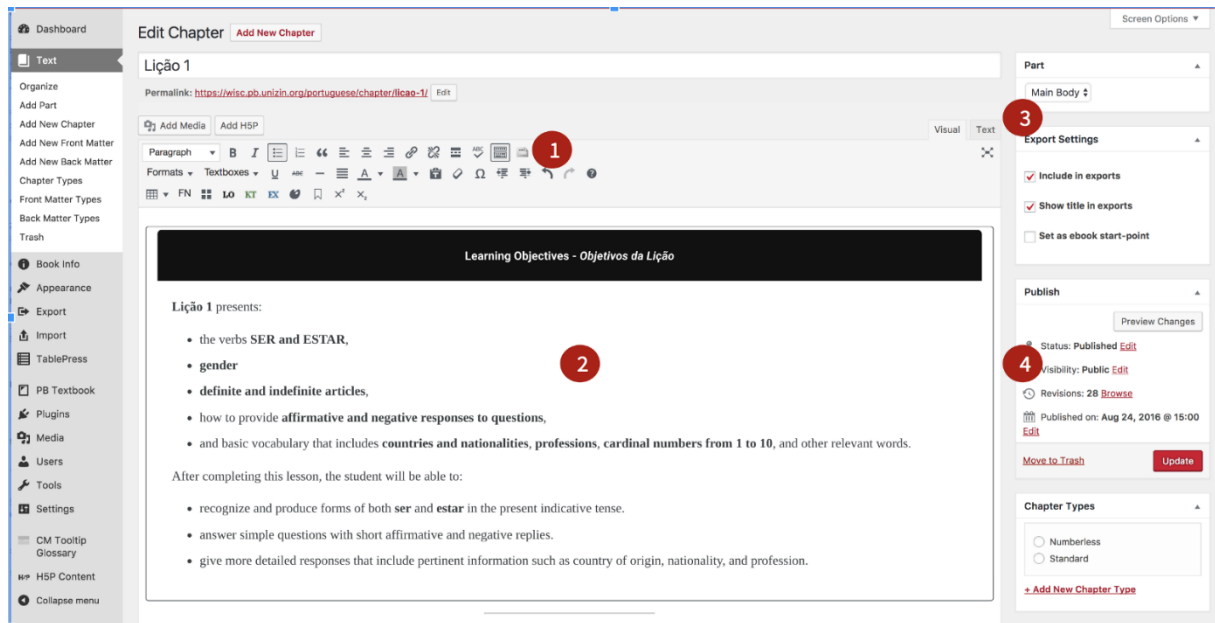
Dashboard
Text
Organize
Add Part
Add New Chapter
Add New Front Matter
Add New Back Matter
Chapter Types
Front Matter Types
Back Matter Types
Trash
Book Info
Appearance
Export
Import
TablePress
PB Textbook
Plugins
Media
Users
Tools
Settings
CM Tooltip Glossary
H5P Content
Collapse menu

Edit Chapter Add New Chapter

Screen Options ▼

Lição 1

Permalink: https://wisc.pb.unizin.org/portuguese/chapter/licao-1/ Edit

Add Media Add H5P

Visual Text

1

Paragraph B I

Formats Textboxes U

FN LO KT EX $x^2$ $x_2$

Learning Objectives - Objetivos da Lição

Lição 1 presents:

- the verbs SER and ESTAR,
- gender
- definite and indefinite articles,
- how to provide affirmative and negative responses to questions,
- and basic vocabulary that includes countries and nationalities, professions, cardinal numbers from 1 to 10, and other relevant words.

2

After completing this lesson, the student will be able to:

- recognize and produce forms of both ser and estar in the present indicative tense.
- answer simple questions with short affirmative and negative replies.
- give more detailed responses that include pertinent information such as country of origin, nationality, and profession.

Part
Main Body

3

Export Settings
Include in exports
Show title in exports
Set as ebook start-point

Publish
Preview Changes
Status: Published Edit
4
Visibility: Public Edit
Revisions: 28 Browse
Published on: Aug 24, 2016 @ 15:00 Edit
Move to Trash
Update

Chapter Types
Numberless
Standard
+ Add New Chapter Type